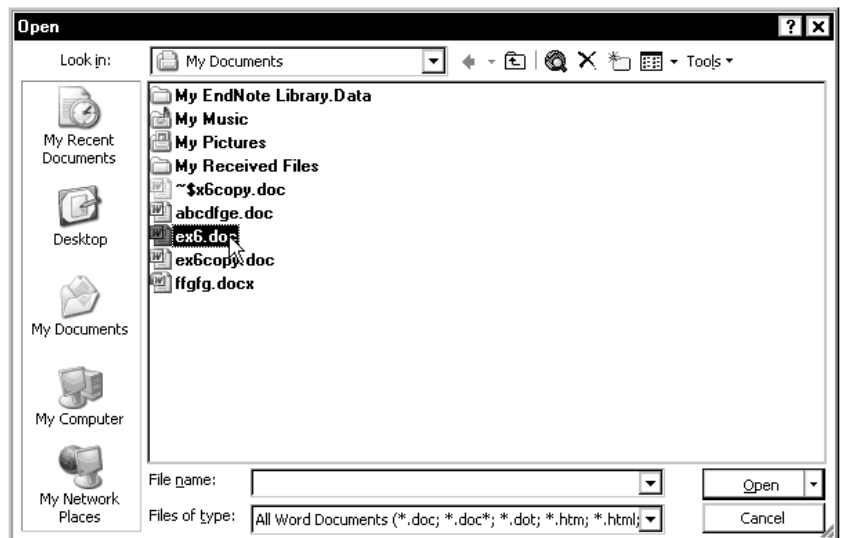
Open

Look in: My Documents

Tools

My Recent Documents

Desktop

My Documents

My Computer

My Network Places

My EndNote Library.Data
My Music
My Pictures
My Received Files
~$x6copy.doc
abcdfge.doc
ex6.doc
ex6copy.doc
ffgfg.docx

File name:

Files of type: All Word Documents (*.doc; *.doc*; *.dot; *.htm; *.html;

Open

Cancel